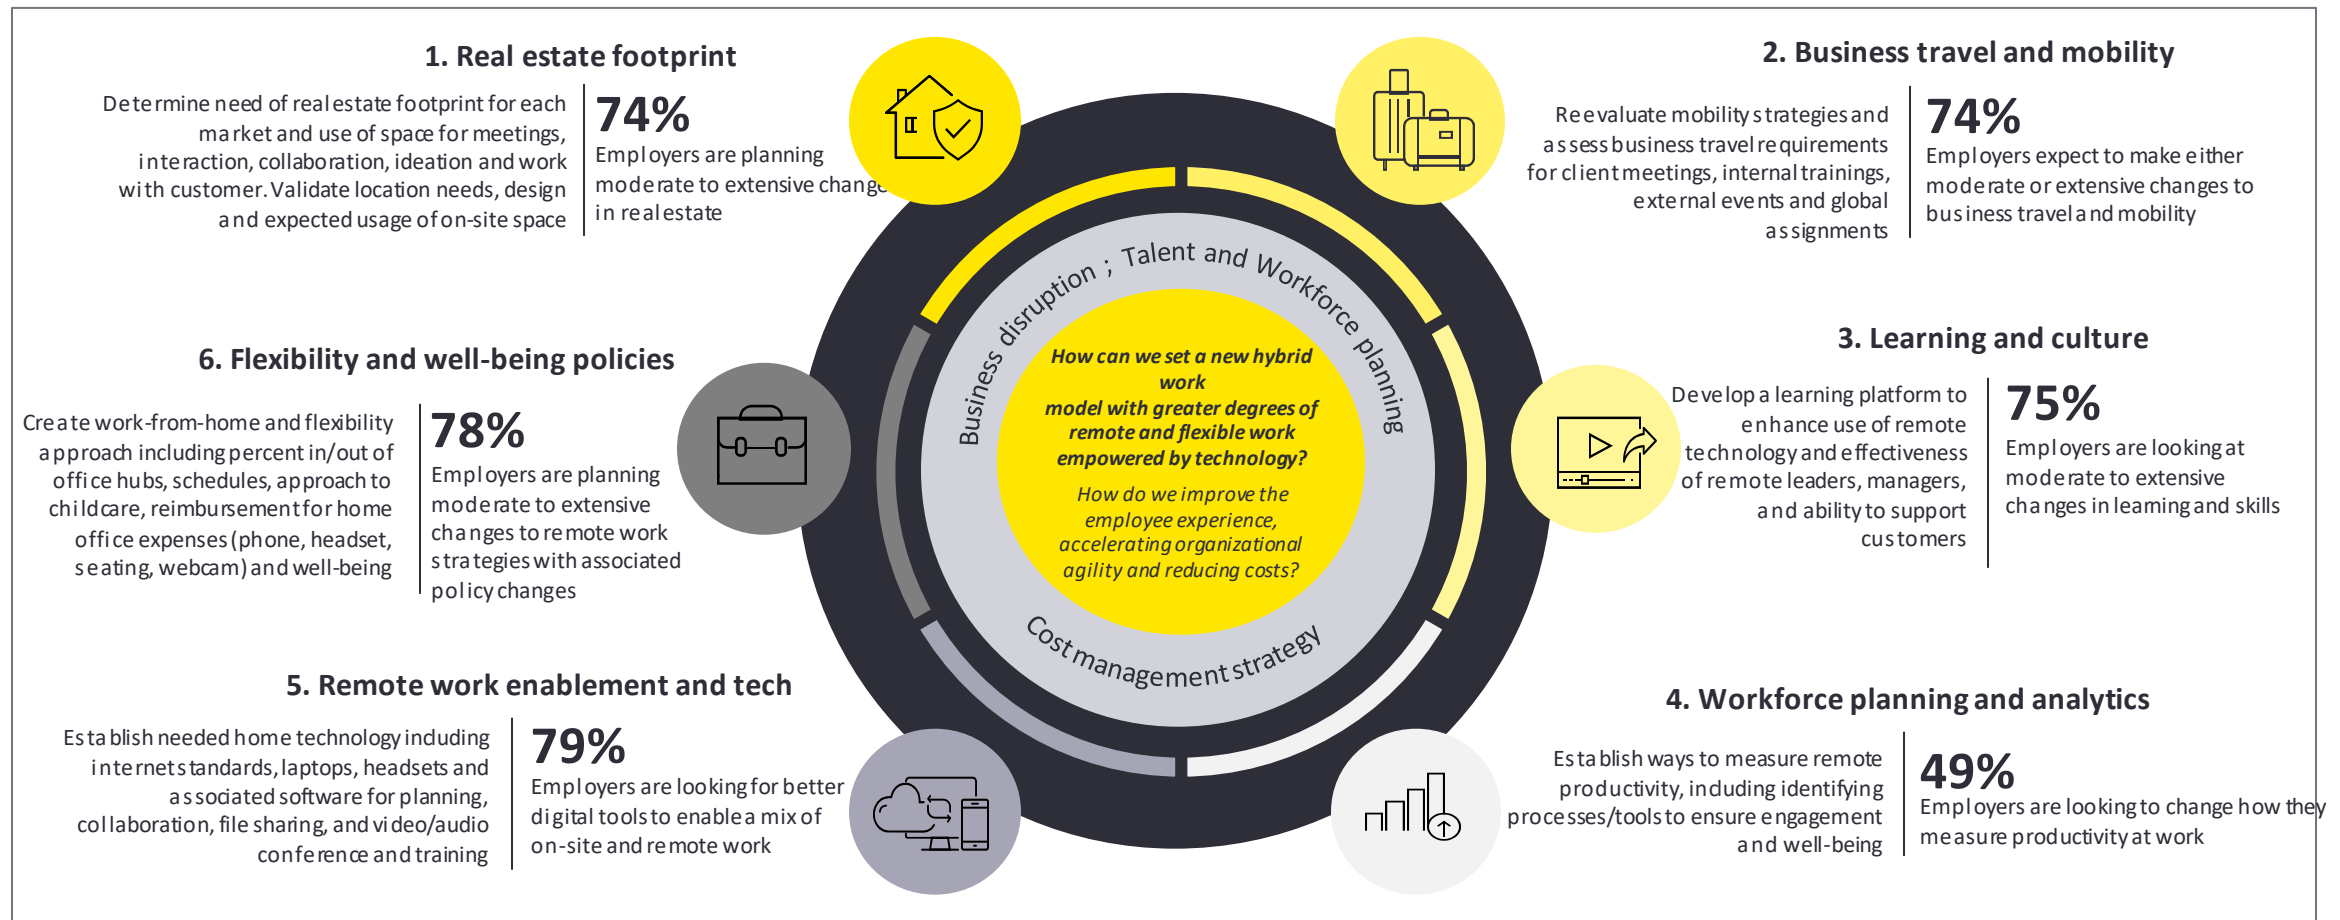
1. Real estate footprint

Determine need of real estate footprint for each market and use of space for meetings, interaction, collaboration, ideation and work with customer. Validate location needs, design and expected usage of on-site space

74%
Employers are planning moderate to extensive chang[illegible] in real estate

2. Business travel and mobility

Reevaluate mobility strategies and assess business travel requirements for client meetings, internal trainings, external events and global assignments

74%
Employers expect to make either moderate or extensive changes to business travel and mobility

6. Flexibility and well-being policies

Create work-from-home and flexibility approach including percent in/out of office hubs, schedules, approach to childcare, reimbursement for home office expenses (phone, headset, seating, webcam) and well-being

78%
Employers are planning moderate to extensive changes to remote work strategies with associated policy changes

Business disruption ; Talent and Workforce planning

How can we set a new hybrid work model with greater degrees of remote and flexible work empowered by technology?

How do we improve the employee experience, accelerating organizational agility and reducing costs?

Cost management strategy

3. Learning and culture

Develop a learning platform to enhance use of remote technology and effectiveness of remote leaders, managers, and ability to support customers

75%
Employers are looking at moderate to extensive changes in learning and skills

5. Remote work enablement and tech

Establish needed home technology including internet standards, laptops, headsets and associated software for planning, collaboration, file sharing, and video/audio conference and training

79%
Employers are looking for better digital tools to enable a mix of on-site and remote work

4. Workforce planning and analytics

Establish ways to measure remote productivity, including identifying processes/tools to ensure engagement and well-being

49%
Employers are looking to change how they measure productivity at work